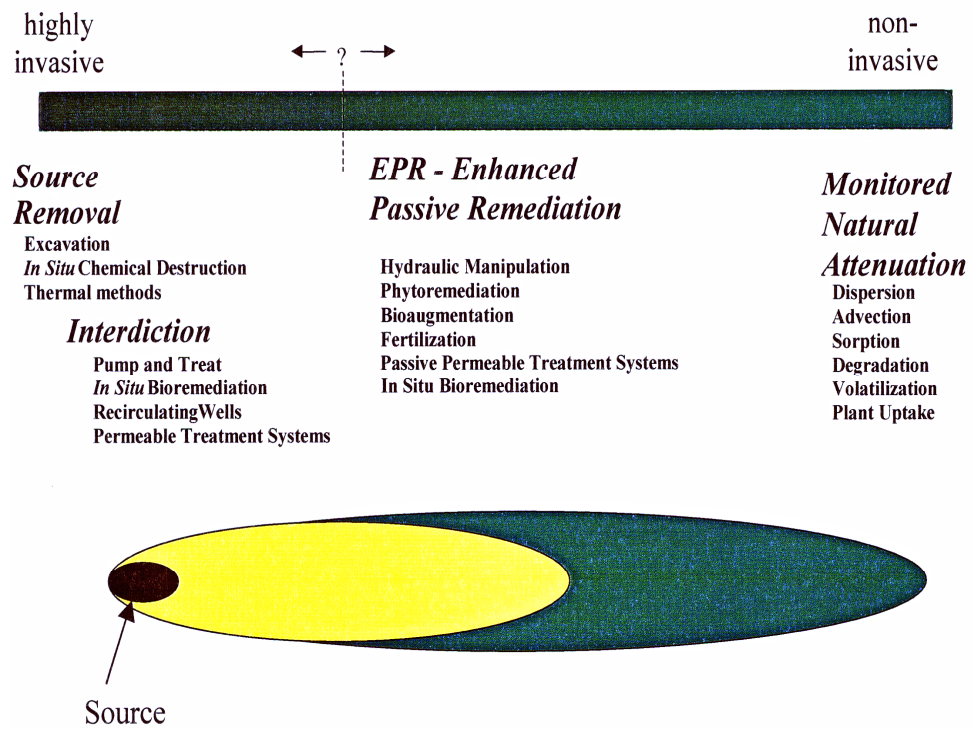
highly invasive

?

non-invasive

Source Removal

Excavation
In Situ Chemical Destruction
Thermal methods

Interdiction

Pump and Treat
In Situ Bioremediation
RecirculatingWells
Permeable Treatment Systems

EPR - Enhanced Passive Remediation

Hydraulic Manipulation
Phytoremediation
Bioaugmentation
Fertilization
Passive Permeable Treatment Systems
In Situ Bioremediation

Monitored Natural Attenuation

Dispersion
Advection
Sorption
Degradation
Volatilization
Plant Uptake

Source